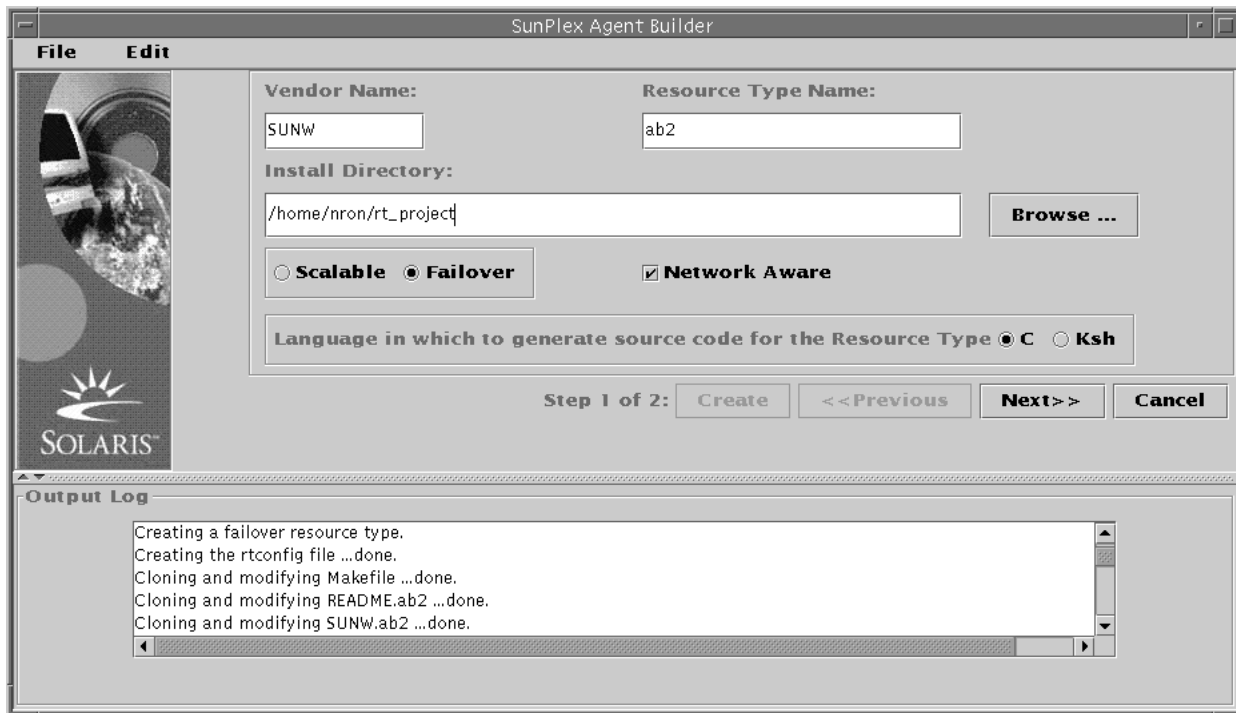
SunPlex Agent Builder

File Edit

Vendor Name:

SUNW

Resource Type Name:

ab2

Install Directory:

/home/nron/rt_project

Browse ...

Scalable Failover

Network Aware

Language in which to generate source code for the Resource Type C Ksh

Step 1 of 2: Create <<Previous Next>> Cancel

SOLARIS

Output Log

Creating a failover resource type.
Creating the rtconfig file ...done.
Cloning and modifying Makefile ...done.
Cloning and modifying README.ab2 ...done.
Cloning and modifying SUNW.ab2 ...done.